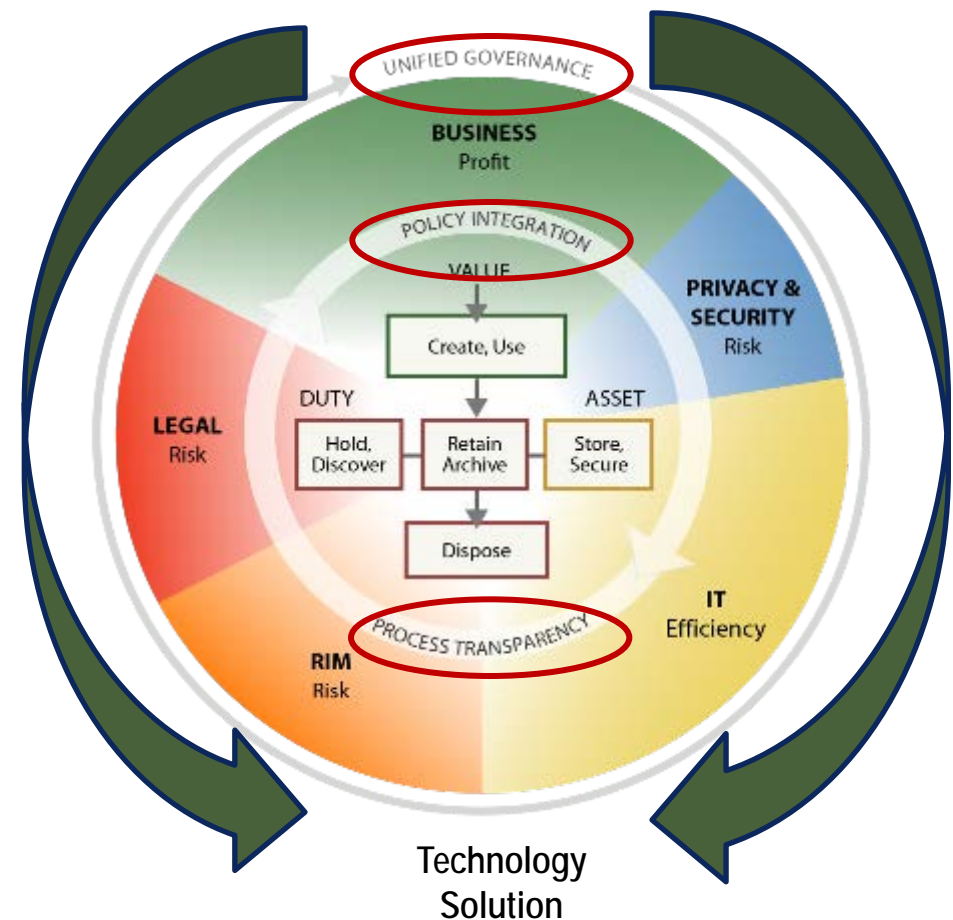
UNIFIED GOVERNANCE

BUSINESS
Profit

POLICY INTEGRATION

VALUE

PRIVACY & SECURITY
Risk

Create, Use

DUTY

ASSET

LEGAL
Risk

Hold, Discover

Retain Archive

Store, Secure

Dispose

IT
Efficiency

PROCESS TRANSPARENCY

RIM
Risk

Technology Solution